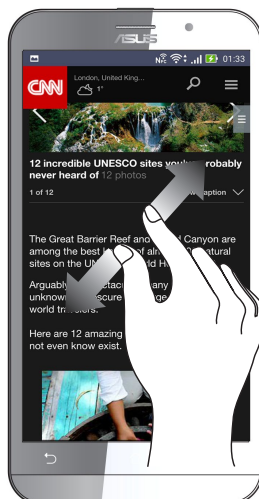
ASUS

01:33

CNN London, United King... 1°

12 incredible UNESCO sites you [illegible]robably never heard of 12 photos

1 of 12 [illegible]ption

The Great Barrier Reef and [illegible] Canyon are among the best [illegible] of al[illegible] natural sites on the UN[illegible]ld H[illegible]

Arguably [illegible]ctac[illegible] any unknown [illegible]scure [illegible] world travelers.

Here are 12 amazing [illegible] not even know exist.